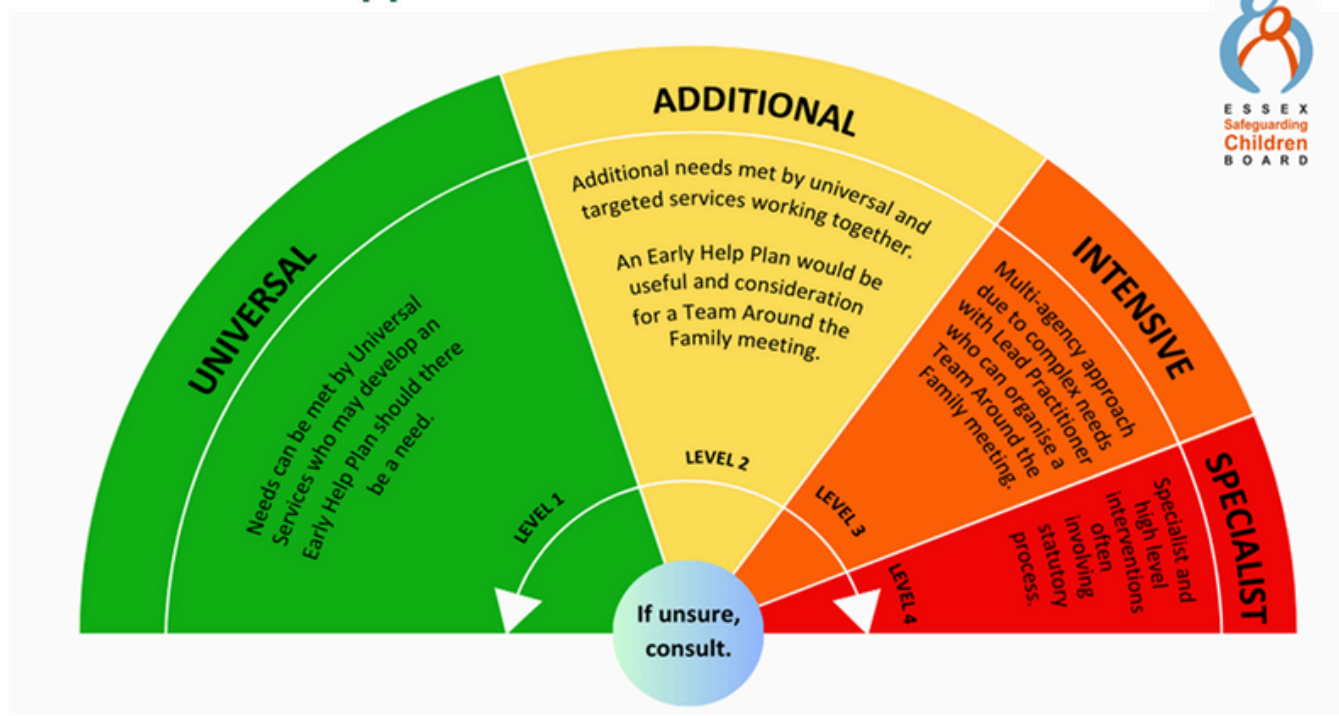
ESSEX
Safeguarding
Children
BOARD

UNIVERSAL

Needs can be met by Universal Services who may develop an Early Help Plan should there be a need.

LEVEL 1

ADDITIONAL

Additional needs met by universal and targeted services working together.

An Early Help Plan would be useful and consideration for a Team Around the Family meeting.

LEVEL 2

INTENSIVE

Multi-agency approach due to complex needs with Lead Practitioner who can organise a Team Around the Family meeting.

LEVEL 3

SPECIALIST

Specialist and high level interventions often involving statutory process.

LEVEL 4

If unsure, consult.